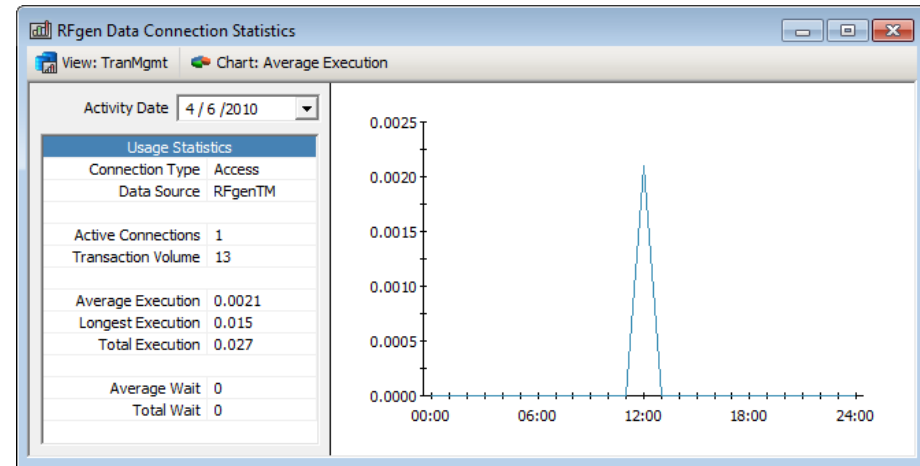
RFgen Data Connection Statistics

View: TranMgmt   Chart: Average Execution

Activity Date 4 / 6 /2010

| Usage Statistics | |
|---|---|
| Connection Type | Access |
| Data Source | RFgenTM |
| | |
| Active Connections | 1 |
| Transaction Volume | 13 |
| | |
| Average Execution | 0.0021 |
| Longest Execution | 0.015 |
| Total Execution | 0.027 |
| | |
| Average Wait | 0 |
| Total Wait | 0 |

0.0025
0.0020
0.0015
0.0010
0.0005
0.0000
00:00 06:00 12:00 18:00 24:00